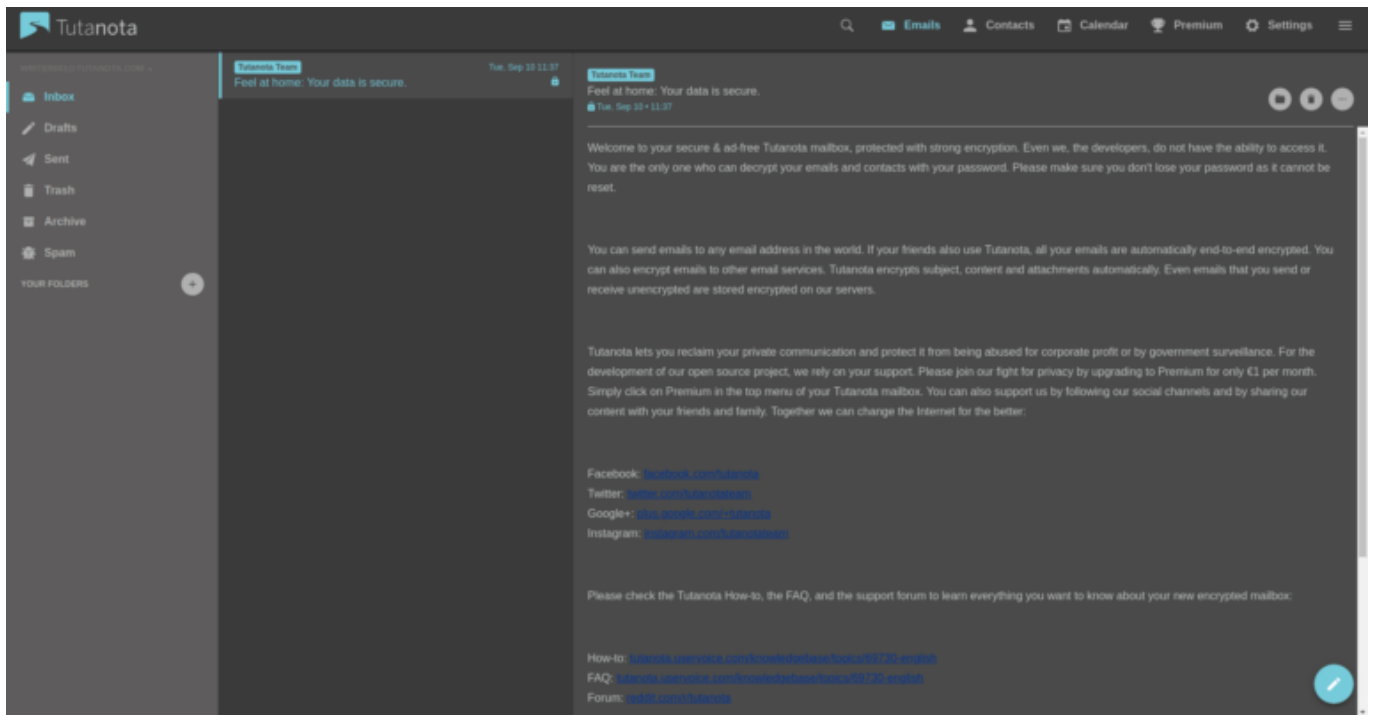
Tutanota

Emails Contacts Calendar Premium Settings

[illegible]

Inbox
Drafts
Sent
Trash
Archive
Spam
YOUR FOLDERS

Tutanota Team
Tue, Sep 10 11:37
Feel at home: Your data is secure.

Tutanota Team
Feel at home: Your data is secure.
Tue, Sep 10 • 11:37

Welcome to your secure & ad-free Tutanota mailbox, protected with strong encryption. Even we, the developers, do not have the ability to access it. You are the only one who can decrypt your emails and contacts with your password. Please make sure you don't lose your password as it cannot be reset.

You can send emails to any email address in the world. If your friends also use Tutanota, all your emails are automatically end-to-end encrypted. You can also encrypt emails to other email services. Tutanota encrypts subject, content and attachments automatically. Even emails that you send or receive unencrypted are stored encrypted on our servers.

Tutanota lets you reclaim your private communication and protect it from being abused for corporate profit or by government surveillance. For the development of our open source project, we rely on your support. Please join our fight for privacy by upgrading to Premium for only €1 per month. Simply click on Premium in the top menu of your Tutanota mailbox. You can also support us by following our social channels and by sharing our content with your friends and family. Together we can change the Internet for the better:

Facebook: facebook.com/tutanota
Twitter: twitter.com/tutanotateam
Google+: plus.google.com/+tutanota
Instagram: instagram.com/tutanotateam

Please check the Tutanota How-to, the FAQ, and the support forum to learn everything you want to know about your new encrypted mailbox:

How-to: tutanota.uservoice.com/knowledgebase/topics/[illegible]-english
FAQ: tutanota.uservoice.com/knowledgebase/topics/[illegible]-english
Forum: reddit.com/r/tutanota